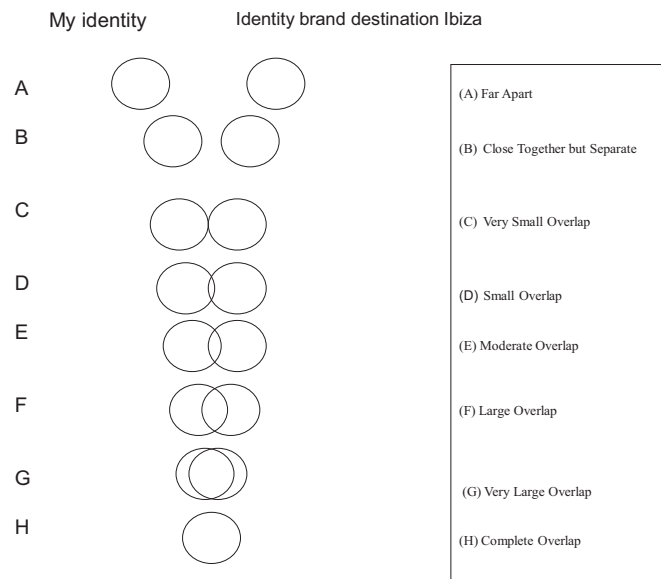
My identity

Identity brand destination Ibiza

A

B

C

D

E

F

G

H

(A) Far Apart

(B) Close Together but Separate

(C) Very Small Overlap

(D) Small Overlap

(E) Moderate Overlap

(F) Large Overlap

(G) Very Large Overlap

(H) Complete Overlap